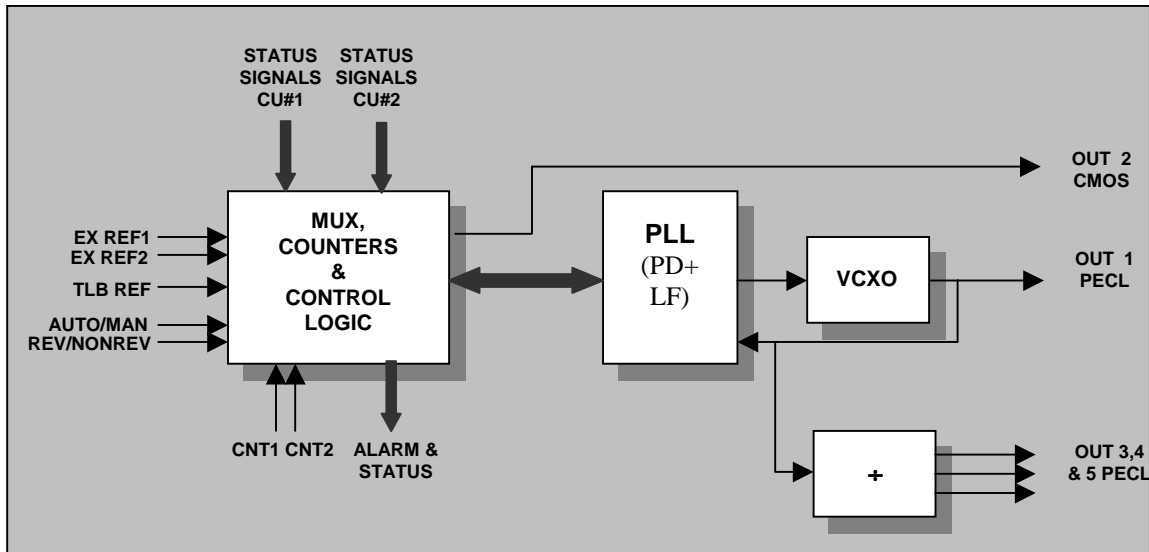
STATUS SIGNALS CU#1

STATUS SIGNALS CU#2

OUT 2 CMOS

EX REF1
EX REF2
TLB REF
AUTO/MAN
REV/NONREV

MUX, COUNTERS & CONTROL LOGIC

PLL (PD+ LF)

VCXO

OUT 1 PECL

CNT1 CNT2

ALARM & STATUS

+

OUT 3,4 & 5 PECL